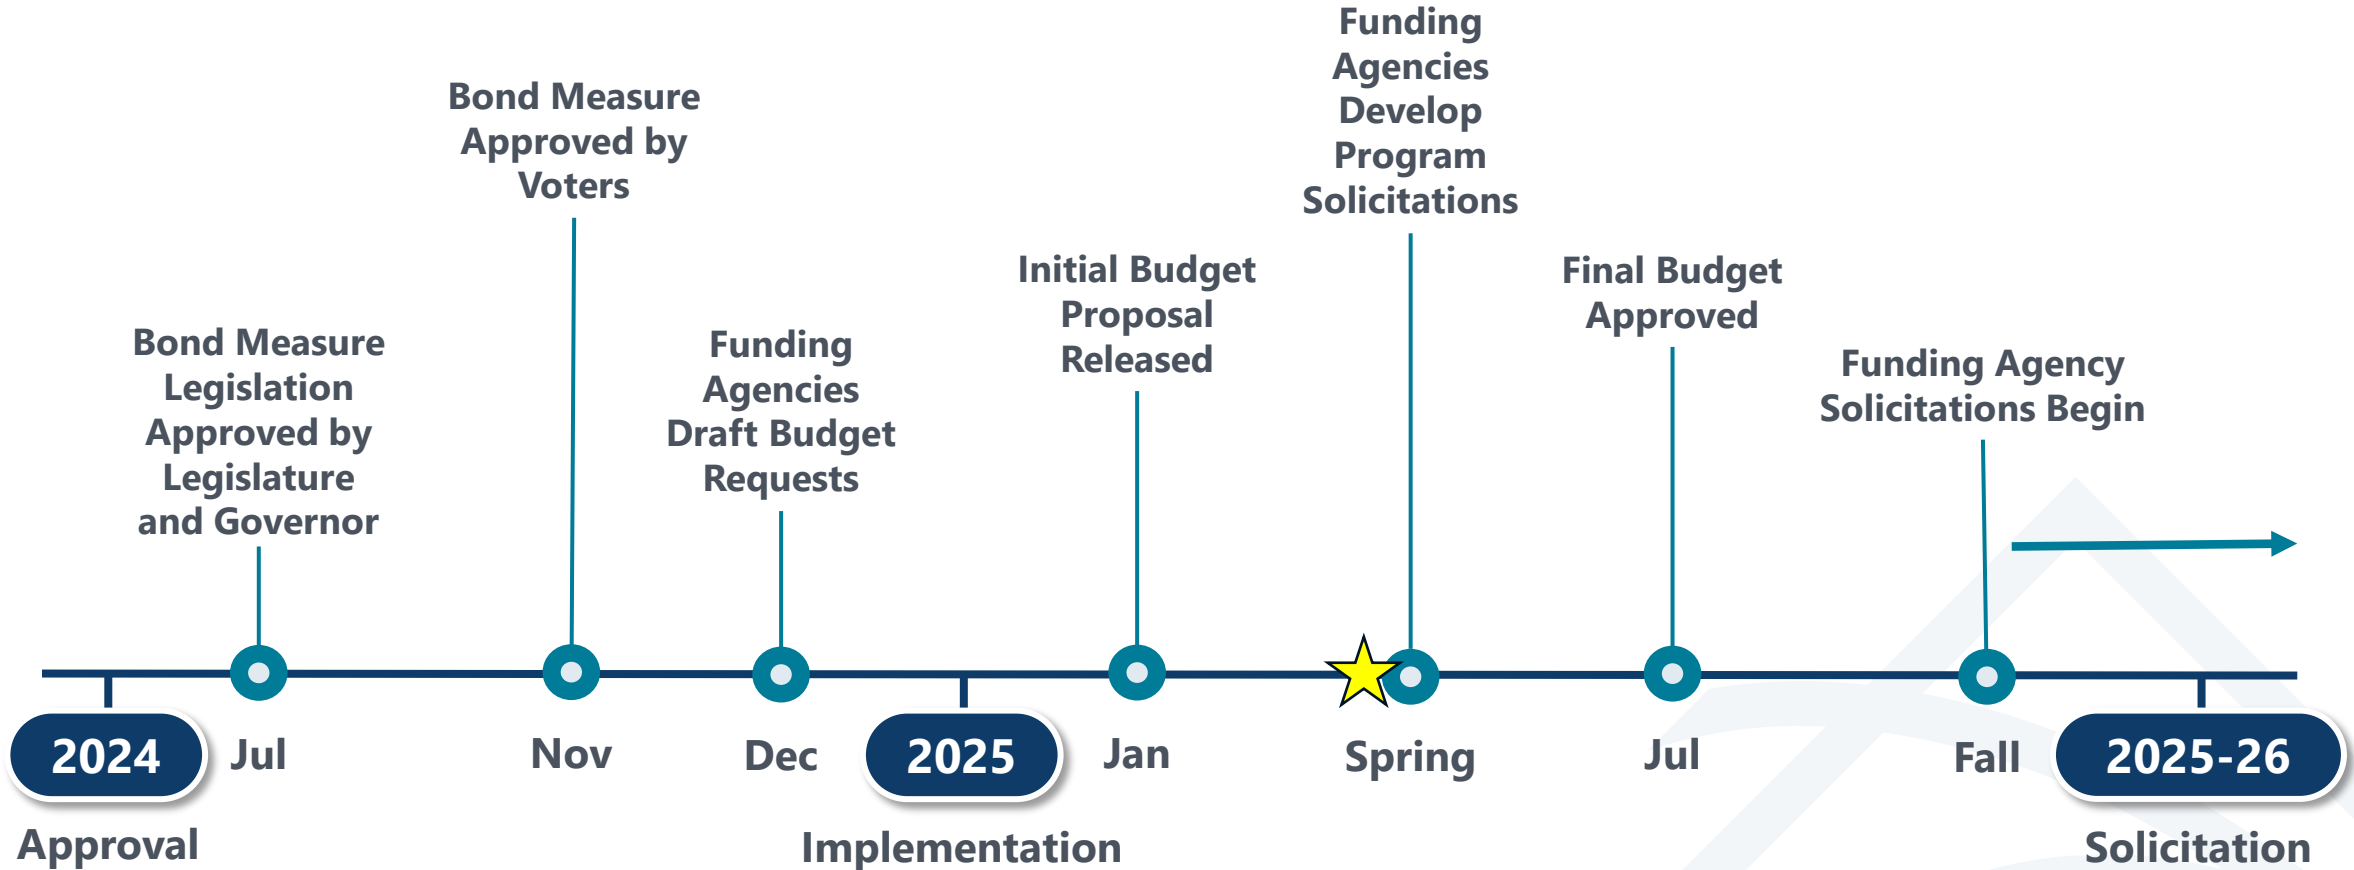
Bond Measure Legislation Approved by Legislature and Governor

Bond Measure Approved by Voters

Funding Agencies Draft Budget Requests

Initial Budget Proposal Released

Funding Agencies Develop Program Solicitations

Final Budget Approved

Funding Agency Solicitations Begin

2024 Jul Nov Dec 2025 Jan Spring Jul Fall 2025-26

Approval

Implementation

Solicitation